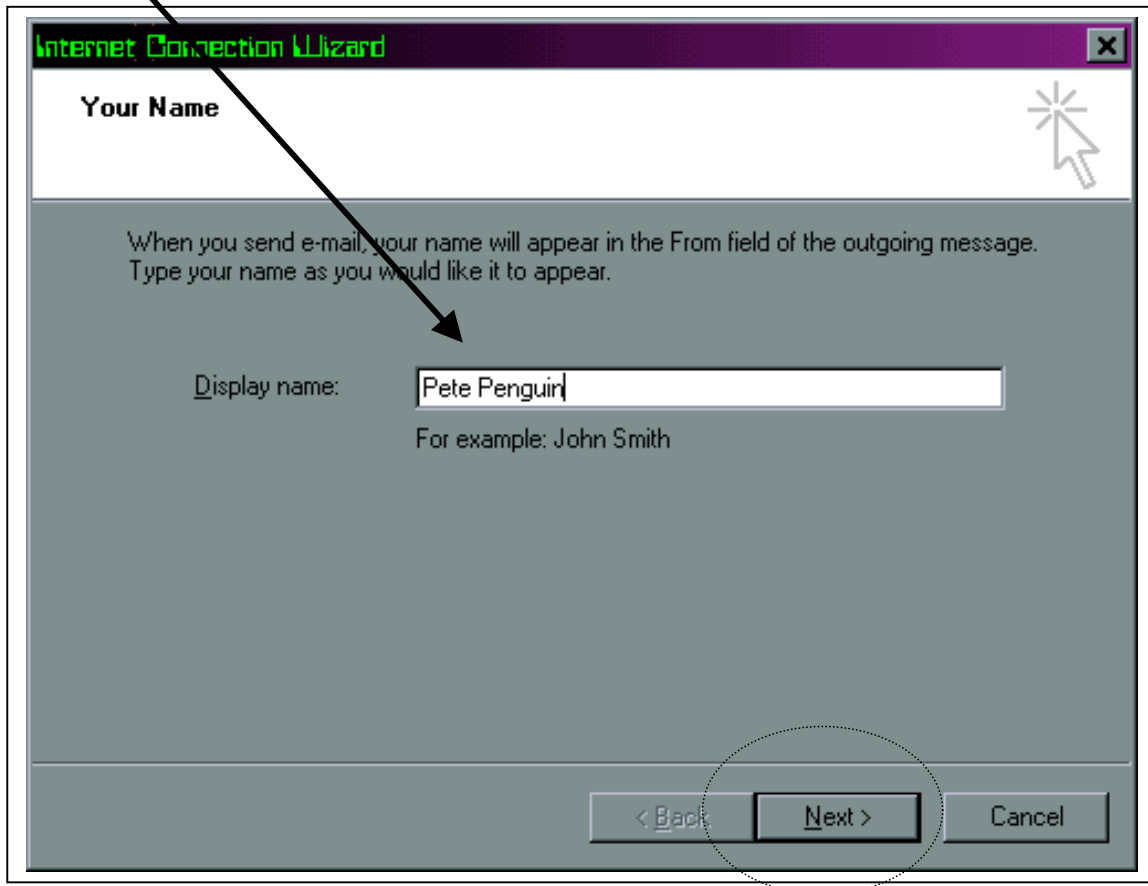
Internet Connection Wizard

Your Name

When you send e-mail, your name will appear in the From field of the outgoing message. Type your name as you would like it to appear.

Display name: Pete Penguin

For example: John Smith

< Back Next > Cancel